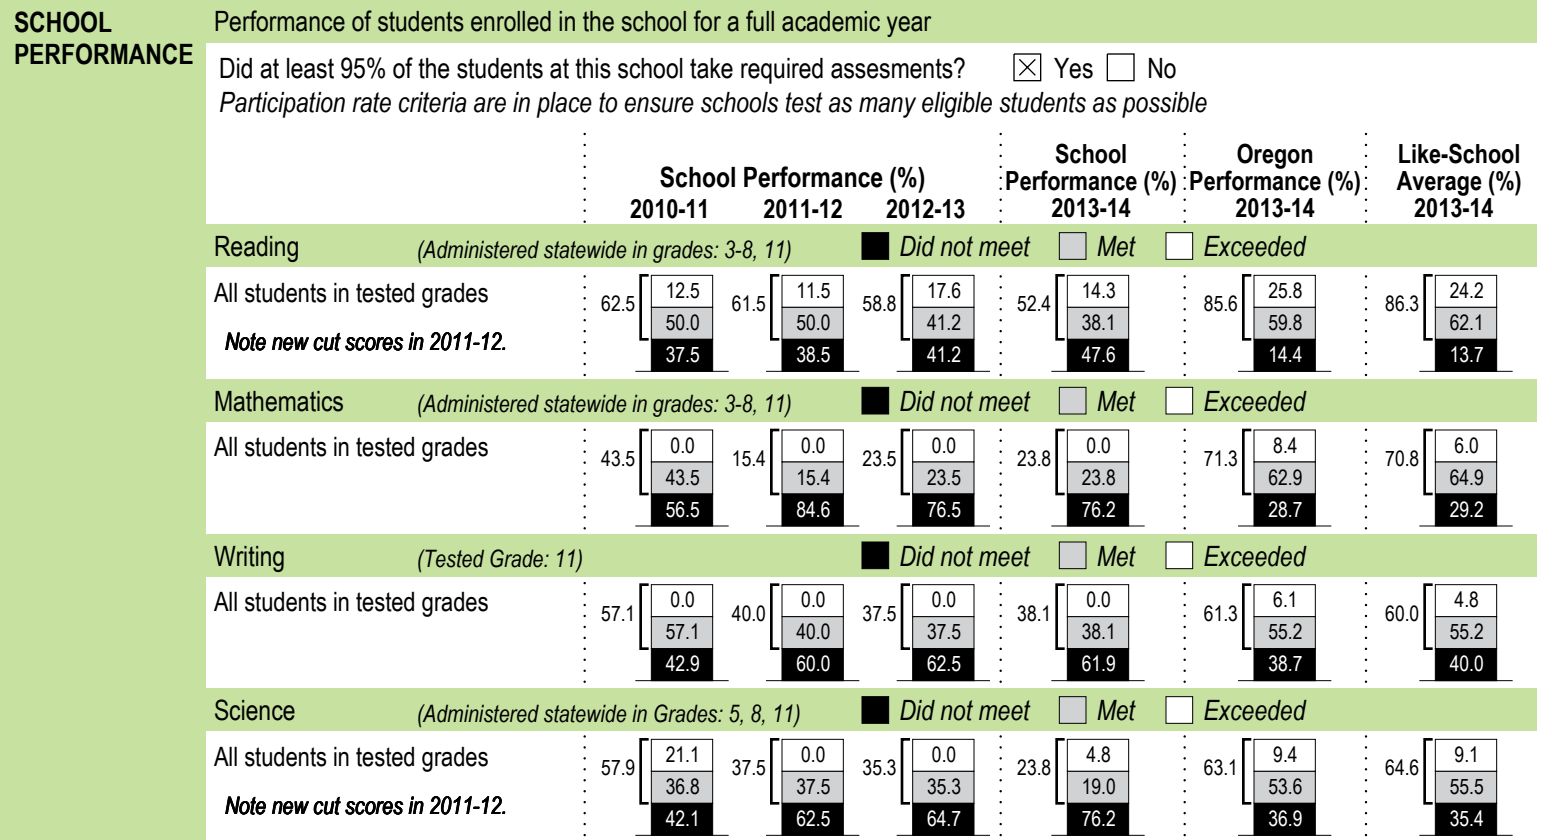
SCHOOL PERFORMANCE

Performance of students enrolled in the school for a full academic year

Did at least 95% of the students at this school take required assesments? ☒ Yes ☐ No

*Participation rate criteria are in place to ensure schools test as many eligible students as possible*

| | School Performance (%) 2010-11 | 2011-12 | 2012-13 | School Performance (%) 2013-14 | Oregon Performance (%) 2013-14 | Like-School Average (%) 2013-14 |
|---|---|---|---|---|---|---|
| **Reading** *(Administered statewide in grades: 3-8, 11)* Did not meet / Met / Exceeded | | | | | | |
| All students in tested grades *Note new cut scores in 2011-12.* | 62.5 (12.5 / 50.0 / 37.5) | 61.5 (11.5 / 50.0 / 38.5) | 58.8 (17.6 / 41.2 / 41.2) | 52.4 (14.3 / 38.1 / 47.6) | 85.6 (25.8 / 59.8 / 14.4) | 86.3 (24.2 / 62.1 / 13.7) |
| **Mathematics** *(Administered statewide in grades: 3-8, 11)* Did not meet / Met / Exceeded | | | | | | |
| All students in tested grades | 43.5 (0.0 / 43.5 / 56.5) | 15.4 (0.0 / 15.4 / 84.6) | 23.5 (0.0 / 23.5 / 76.5) | 23.8 (0.0 / 23.8 / 76.2) | 71.3 (8.4 / 62.9 / 28.7) | 70.8 (6.0 / 64.9 / 29.2) |
| **Writing** *(Tested Grade: 11)* Did not meet / Met / Exceeded | | | | | | |
| All students in tested grades | 57.1 (0.0 / 57.1 / 42.9) | 40.0 (0.0 / 40.0 / 60.0) | 37.5 (0.0 / 37.5 / 62.5) | 38.1 (0.0 / 38.1 / 61.9) | 61.3 (6.1 / 55.2 / 38.7) | 60.0 (4.8 / 55.2 / 40.0) |
| **Science** *(Administered statewide in Grades: 5, 8, 11)* Did not meet / Met / Exceeded | | | | | | |
| All students in tested grades *Note new cut scores in 2011-12.* | 57.9 (21.1 / 36.8 / 42.1) | 37.5 (0.0 / 37.5 / 62.5) | 35.3 (0.0 / 35.3 / 64.7) | 23.8 (4.8 / 19.0 / 76.2) | 63.1 (9.4 / 53.6 / 36.9) | 64.6 (9.1 / 55.5 / 35.4) |